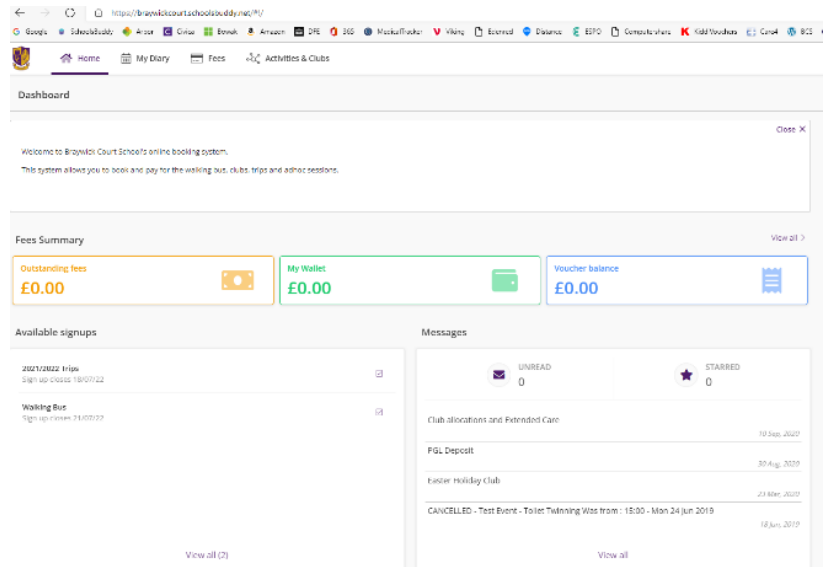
https://braywickcourt.schoolsbuddy.net/#!/

Google SchoolsBuddy Arbor Civica Bowak Amazon DFE 365 MedicalTracker Viking Econnect Distance ESPO Computershare Kidd Vouchers Care4 BCS

Home My Diary Fees Activities & Clubs

Dashboard

Close ×

Welcome to Braywick Court School's online booking system.

This system allows you to book and pay for the walking bus, clubs, trips and adhoc sessions.

Fees Summary

View all >

Outstanding fees
£0.00

My Wallet
£0.00

Voucher balance
£0.00

Available signups

2021/2022 Trips
Sign up closes 18/07/22

Walking Bus
Sign up closes 21/07/22

View all (2)

Messages

UNREAD
0

STARRED
0

Club allocations and Extended Care
10 Sep, 2020

PGL Deposit
30 Aug, 2020

Easter Holiday Club
23 Mar, 2020

CANCELLED - Test Event - Toilet Twinning Was from : 15:00 - Mon 24 Jun 2019
18 Jun, 2019

View all